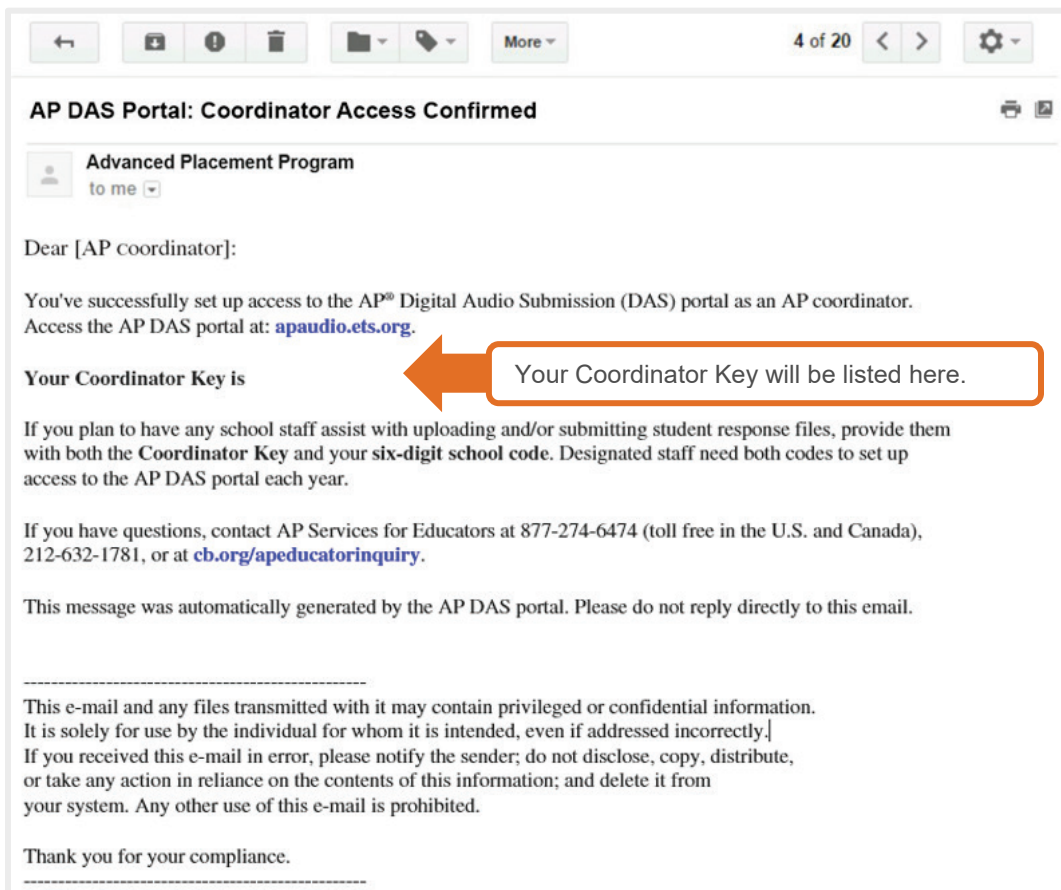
More

4 of 20

AP DAS Portal: Coordinator Access Confirmed

Advanced Placement Program
to me

Dear [AP coordinator]:

You've successfully set up access to the AP® Digital Audio Submission (DAS) portal as an AP coordinator. Access the AP DAS portal at: apaudio.ets.org.

Your Coordinator Key is

Your Coordinator Key will be listed here.

If you plan to have any school staff assist with uploading and/or submitting student response files, provide them with both the Coordinator Key and your six-digit school code. Designated staff need both codes to set up access to the AP DAS portal each year.

If you have questions, contact AP Services for Educators at 877-274-6474 (toll free in the U.S. and Canada), 212-632-1781, or at cb.org/apeducatorinquiry.

This message was automatically generated by the AP DAS portal. Please do not reply directly to this email.

---------------------------------------------------

This e-mail and any files transmitted with it may contain privileged or confidential information. It is solely for use by the individual for whom it is intended, even if addressed incorrectly. If you received this e-mail in error, please notify the sender; do not disclose, copy, distribute, or take any action in reliance on the contents of this information; and delete it from your system. Any other use of this e-mail is prohibited.

Thank you for your compliance.

---------------------------------------------------